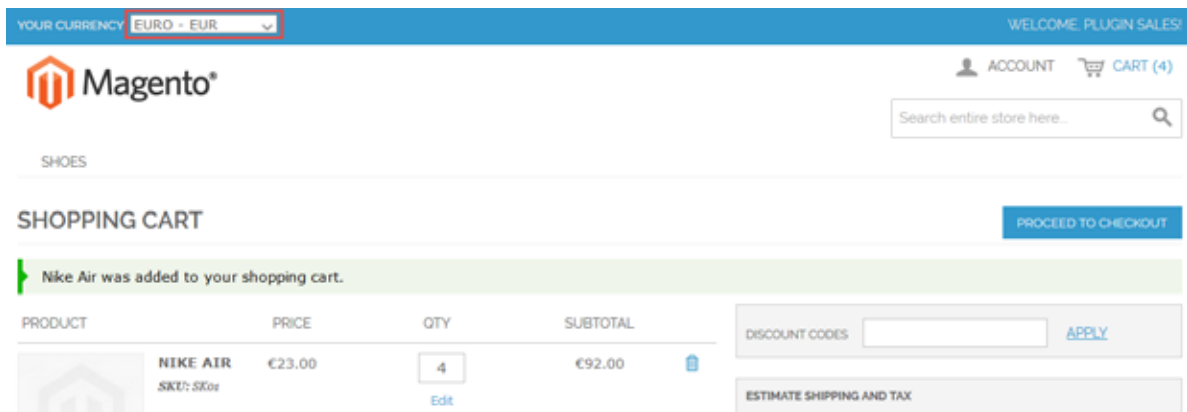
YOUR CURRENCY EURO - EUR

WELCOME, PLUGIN SALES!

Magento®

ACCOUNT CART (4)

Search entire store here...

SHOES

SHOPPING CART

PROCEED TO CHECKOUT

Nike Air was added to your shopping cart.

| PRODUCT | PRICE | QTY | SUBTOTAL |
|---|---|---|---|
| NIKE AIR SKU: SK01 | €23.00 | 4 Edit | €92.00 |

DISCOUNT CODES APPLY

ESTIMATE SHIPPING AND TAX